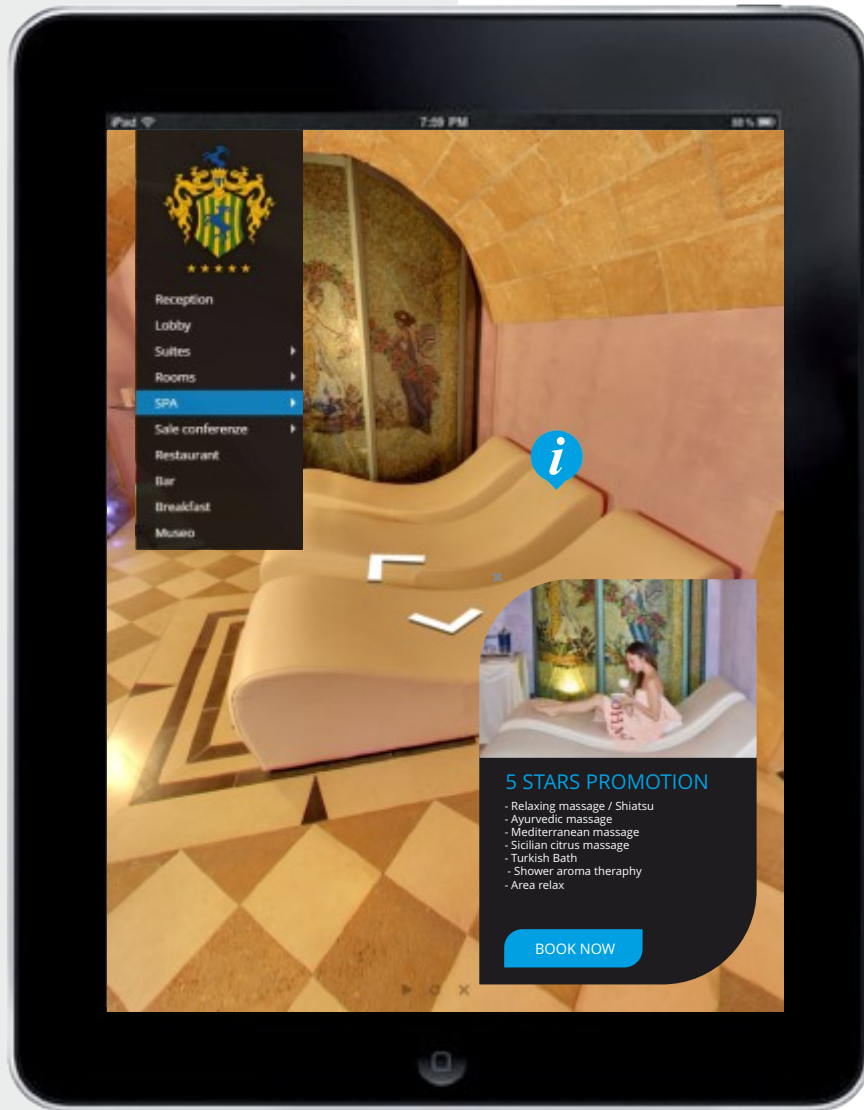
iPad

7:59 PM

33 %

★★★★★

Reception
Lobby
Suites
Rooms
SPA
Sale conferenze
Restaurant
Bar
Breakfast
Museo

i

5 STARS PROMOTION

- Relaxing massage / Shiatsu
- Ayurvedic massage
- Mediterranean massage
- Sicilian citrus massage
- Turkish Bath
- Shower aroma theraphy
- Area relax

BOOK NOW